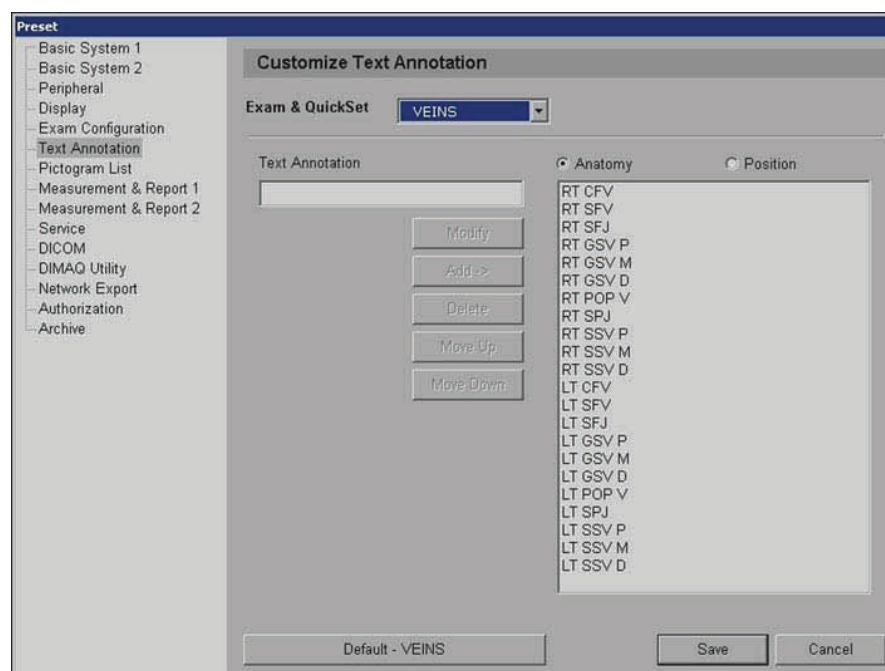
Preset

Basic System 1
Basic System 2
Peripheral
Display
Exam Configuration
Text Annotation
Pictogram List
Measurement & Report 1
Measurement & Report 2
Service
DICOM
DIMAQ Utility
Network Export
Authorization
Archive

Customize Text Annotation

Exam & QuickSet VEINS

Text Annotation

Modify
Add->
Delete
Move Up
Move Down

Anatomy Position

RT CFV
RT SFV
RT SFJ
RT GSV P
RT GSV M
RT GSV D
RT POP V
RT SPJ
RT SSV P
RT SSV M
RT SSV D
LT CFV
LT SFV
LT SFJ
LT GSV P
LT GSV M
LT GSV D
LT POP V
LT SPJ
LT SSV P
LT SSV M
LT SSV D

Default - VEINS
Save
Cancel